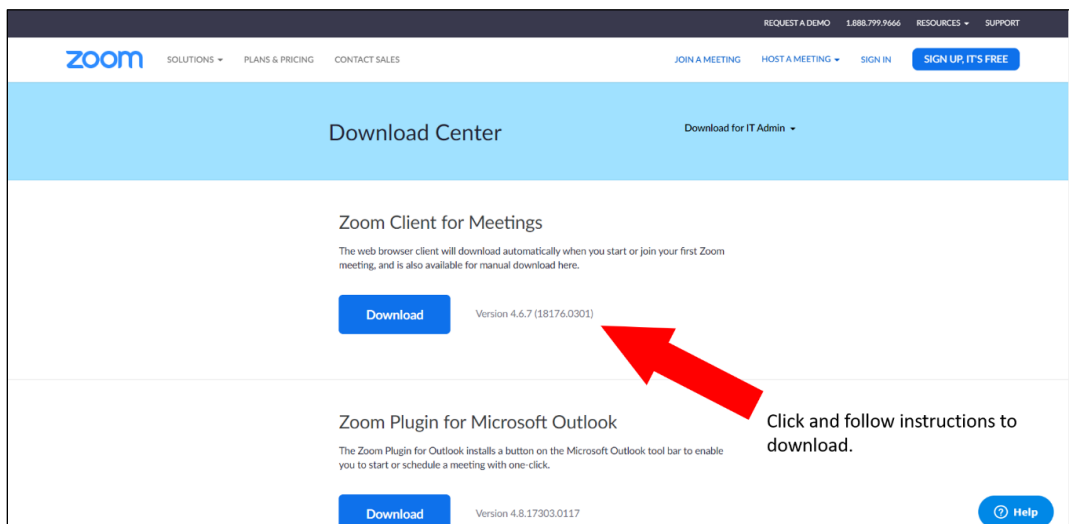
REQUEST A DEMO 1.888.799.9666 RESOURCES ▾ SUPPORT

zoom SOLUTIONS ▾ PLANS & PRICING CONTACT SALES JOIN A MEETING HOST A MEETING ▾ SIGN IN SIGN UP, IT'S FREE

Download Center

Download for IT Admin ▾

Zoom Client for Meetings

The web browser client will download automatically when you start or join your first Zoom meeting, and is also available for manual download here.

Download

Version 4.6.7 (18176.0301)

Click and follow instructions to download.

Zoom Plugin for Microsoft Outlook

The Zoom Plugin for Outlook installs a button on the Microsoft Outlook tool bar to enable you to start or schedule a meeting with one-click.

Download

Version 4.8.17303.0117

Help